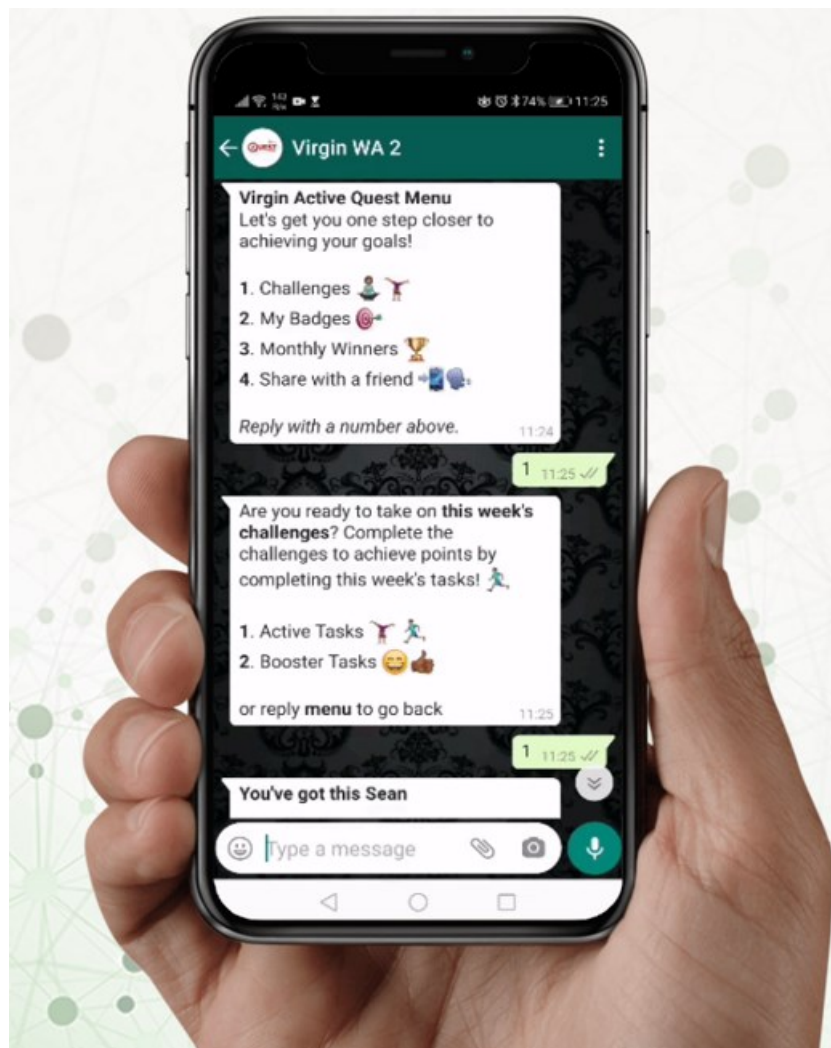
74% 11:25

Virgin WA 2

Virgin Active Quest Menu
Let's get you one step closer to achieving your goals!

1. Challenges
2. My Badges
3. Monthly Winners
4. Share with a friend

Reply with a number above. 11:24

1 11:25

Are you ready to take on this week's challenges? Complete the challenges to achieve points by completing this week's tasks!

1. Active Tasks
2. Booster Tasks

or reply menu to go back 11:25

1 11:25

You've got this Sean

Type a message